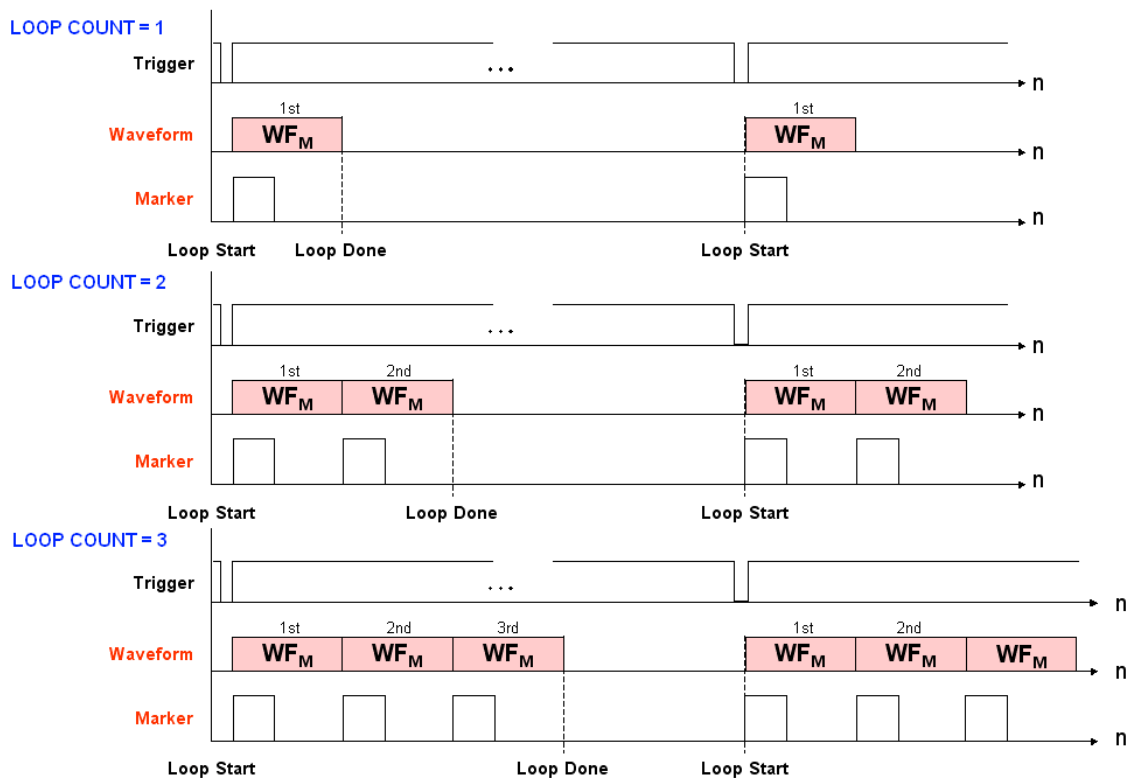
LOOP COUNT = 1

Trigger
...
n

Waveform
1st
$WF_M$
1st
$WF_M$
n

Marker
n

Loop Start
Loop Done
Loop Start

LOOP COUNT = 2

Trigger
...
n

Waveform
1st
$WF_M$
2nd
$WF_M$
1st
$WF_M$
2nd
$WF_M$
n

Marker
n

Loop Start
Loop Done
Loop Start

LOOP COUNT = 3

Trigger
...
n

Waveform
1st
$WF_M$
2nd
$WF_M$
3rd
$WF_M$
1st
$WF_M$
2nd
$WF_M$
$WF_M$
n

Marker
n

Loop Start
Loop Done
Loop Start